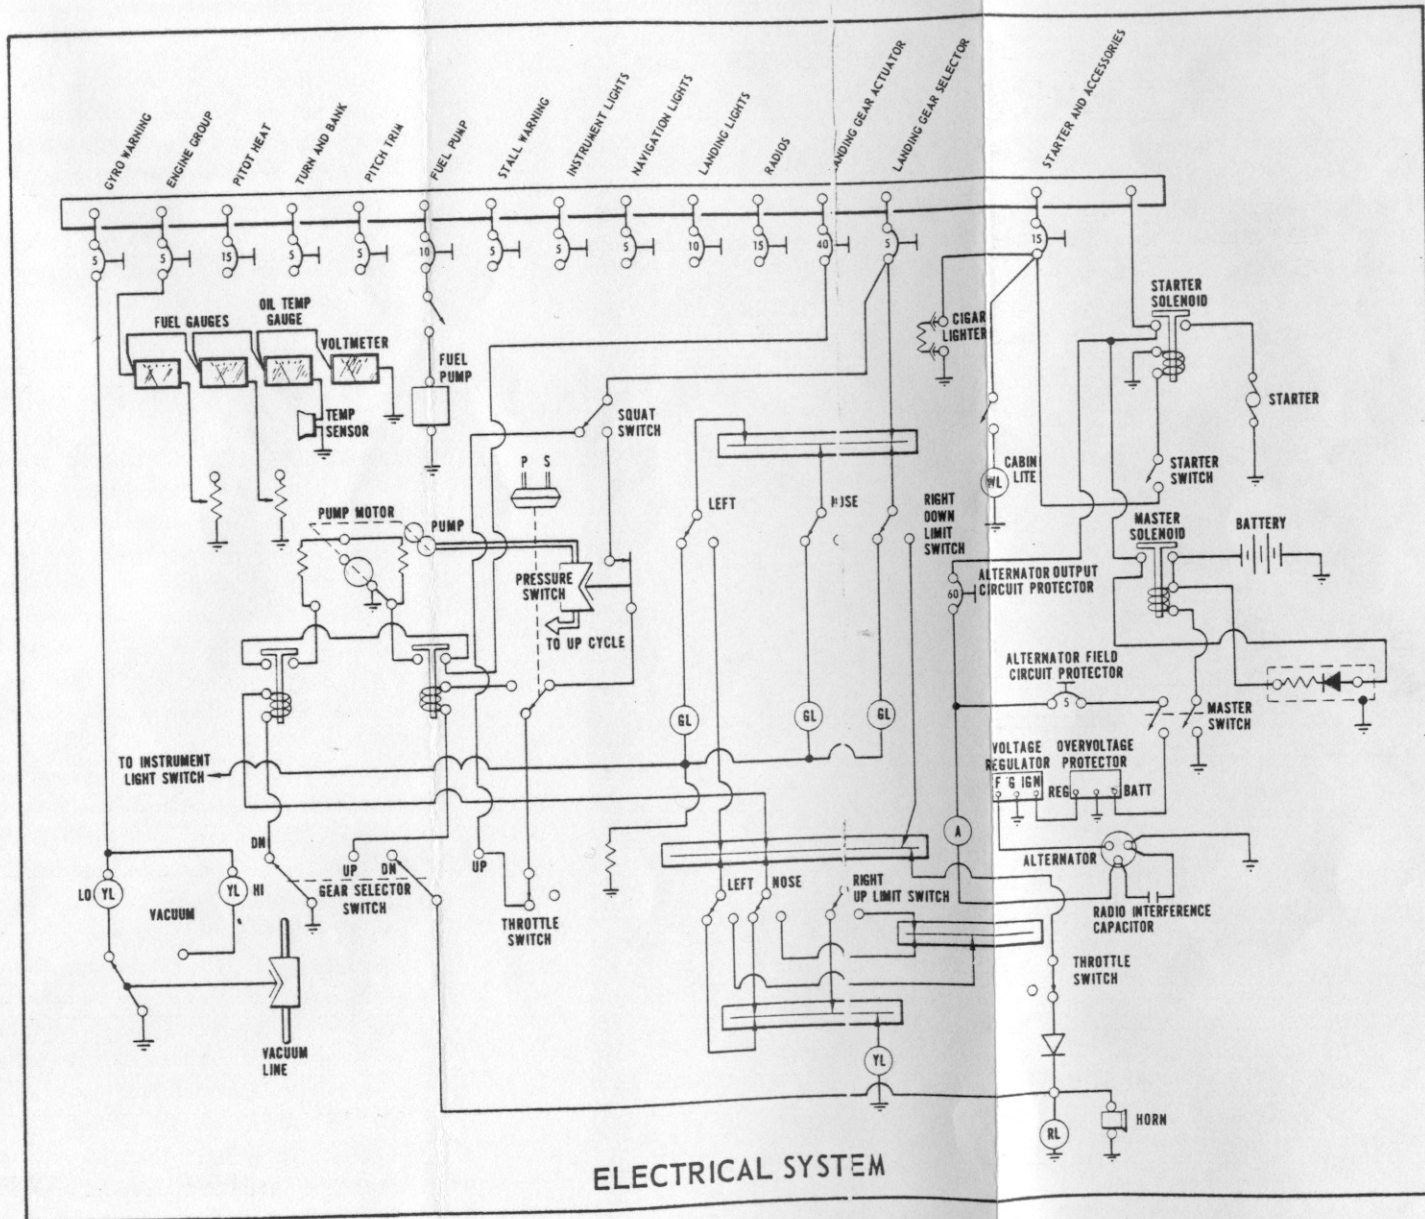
GYRO WARNING
ENGINE GROUP
PITOT HEAT
TURN AND BANK
PITCH TRIM
FUEL PUMP
STALL WARNING
INSTRUMENT LIGHTS
NAVIGATION LIGHTS
LANDING LIGHTS
RADIOS
LANDING GEAR ACTUATOR
LANDING GEAR SELECTOR
STARTER AND ACCESSORIES

5 5 15 5 5 10 5 5 5 10 15 40 5 15

FUEL GAUGES
OIL TEMP GAUGE
VOLTMETER
TEMP SENSOR
FUEL PUMP
CIGAR LIGHTER
STARTER SOLENOID
STARTER
SQUAT SWITCH
P S
CABIN LITE
WL
STARTER SWITCH
PUMP MOTOR
PUMP
LEFT
NOSE
RIGHT DOWN LIMIT SWITCH
MASTER SOLENOID
BATTERY
PRESSURE SWITCH
TO UP CYCLE
ALTERNATOR OUTPUT CIRCUIT PROTECTOR
60
ALTERNATOR FIELD CIRCUIT PROTECTOR
5
MASTER SWITCH
GL
GL
GL
TO INSTRUMENT LIGHT SWITCH
VOLTAGE REGULATOR
F G IGN
OVERVOLTAGE PROTECTOR
REG
BATT
A
ALTERNATOR
DN
UP
DN
UP
LO
YL
YL
HI
VACUUM
GEAR SELECTOR SWITCH
THROTTLE SWITCH
LEFT
NOSE
RIGHT UP LIMIT SWITCH
RADIO INTERFERENCE CAPACITOR
THROTTLE SWITCH
VACUUM LINE
YL
RL
HORN

ELECTRICAL SYSTEM